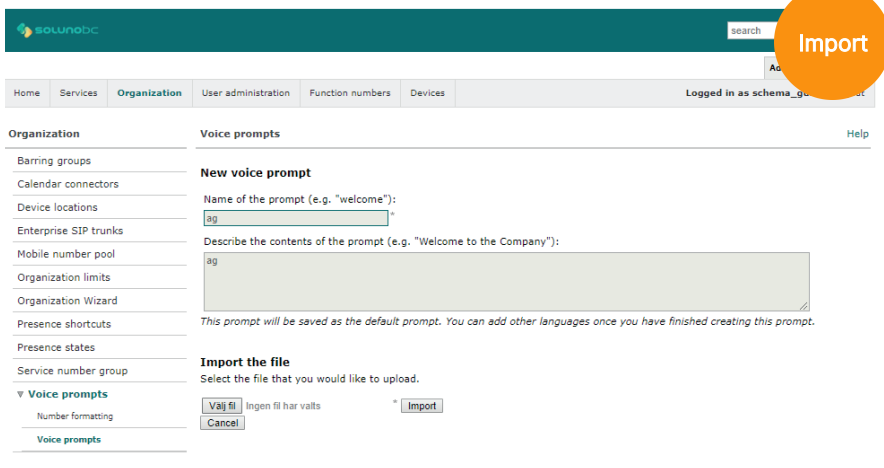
solunobc

search

Import

Ad

Home | Services | Organization | User administration | Function numbers | Devices

Logged in as schema_gu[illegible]t

Organization

Barring groups
Calendar connectors
Device locations
Enterprise SIP trunks
Mobile number pool
Organization limits
Organization Wizard
Presence shortcuts
Presence states
Service number group
▼ Voice prompts
Number formatting
Voice prompts

Voice prompts

Help

New voice prompt

Name of the prompt (e.g. "welcome"):

ag *

Describe the contents of the prompt (e.g. "Welcome to the Company"):

ag

This prompt will be saved as the default prompt. You can add other languages once you have finished creating this prompt.

Import the file

Select the file that you would like to upload.

Välj fil Ingen fil har valts * Import

Cancel